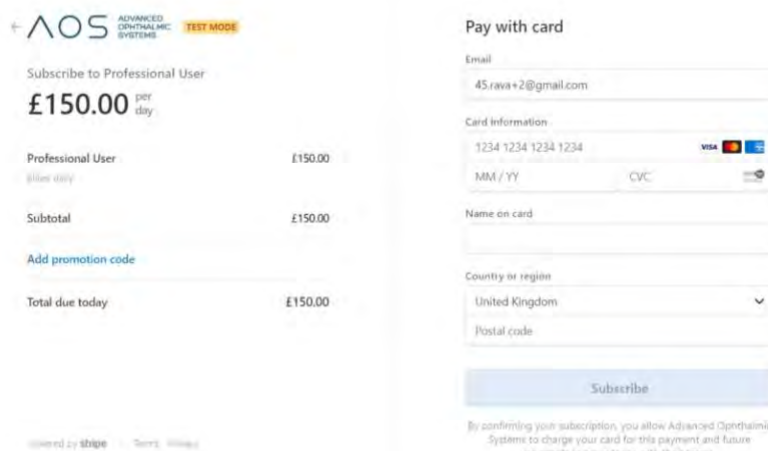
← AOS ADVANCED OPHTHALMIC SYSTEMS TEST MODE

Subscribe to Professional User

£150.00 per day

Professional User £150.00

Billed daily

Subtotal £150.00

Add promotion code

Total due today £150.00

Powered by stripe | Terms Privacy

Pay with card

Email

45.rava+2@gmail.com

Card information

1234 1234 1234 1234

VISA

MM / YY

CVC

Name on card

Country or region

United Kingdom

Postal code

Subscribe

By confirming your subscription, you allow Advanced Ophthalmic Systems to charge your card for this payment and future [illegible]